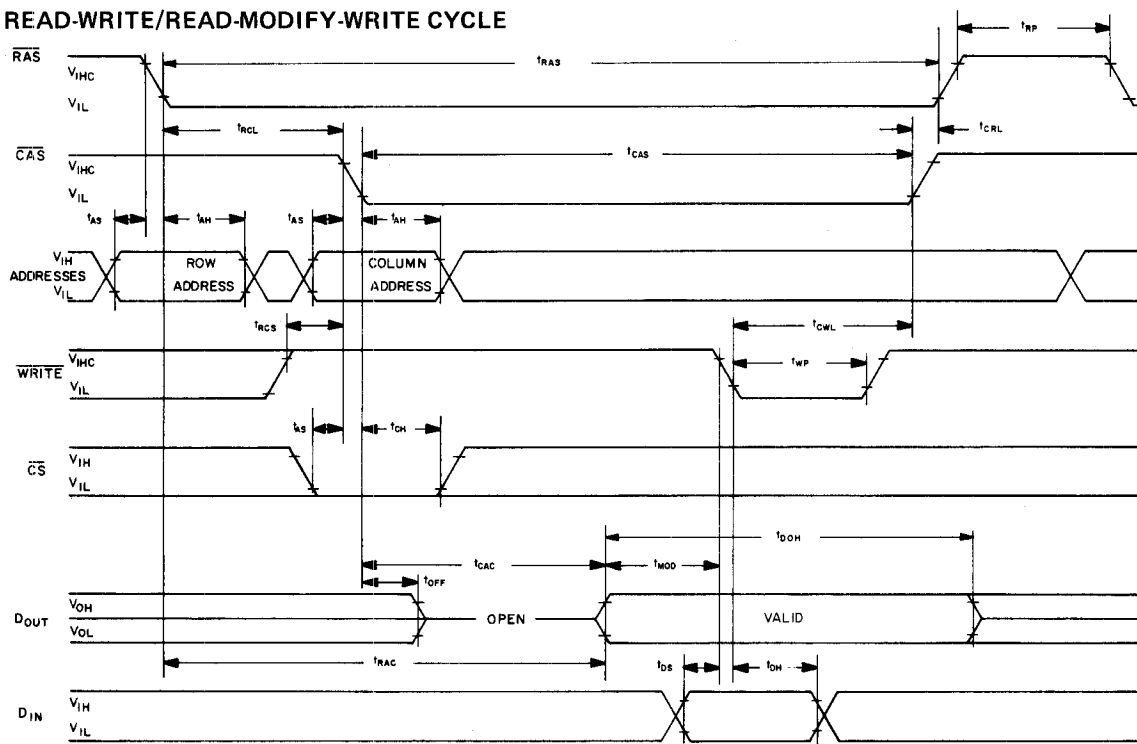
READ-WRITE/READ-MODIFY-WRITE CYCLE

$\overline{RAS}$
$V_{IHC}$
$V_{IL}$
$t_{RAS}$
$t_{RP}$
$t_{RCL}$
$t_{CRL}$
$\overline{CAS}$
$V_{IHC}$
$V_{IL}$
$t_{CAS}$
$t_{AS}$
$t_{AH}$
$t_{AS}$
$t_{AH}$
ADDRESSES
$V_{IH}$
$V_{IL}$
ROW ADDRESS
COLUMN ADDRESS
$t_{RCS}$
$t_{CWL}$
$\overline{WRITE}$
$V_{IHC}$
$V_{IL}$
$t_{WP}$
$t_{AS}$
$t_{CH}$
$\overline{CS}$
$V_{IH}$
$V_{IL}$
$t_{DOH}$
$t_{CAC}$
$t_{MOD}$
$t_{OFF}$
$D_{OUT}$
$V_{OH}$
$V_{OL}$
OPEN
VALID
$t_{RAC}$
$t_{DS}$
$t_{DH}$
$D_{IN}$
$V_{IH}$
$V_{IL}$